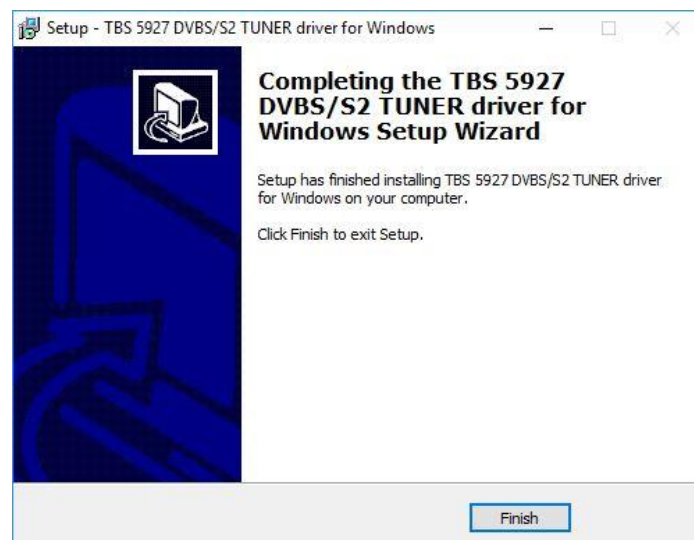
Setup - TBS 5927 DVBS/S2 TUNER driver for Windows

Completing the TBS 5927 DVBS/S2 TUNER driver for Windows Setup Wizard

Setup has finished installing TBS 5927 DVBS/S2 TUNER driver for Windows on your computer.

Click Finish to exit Setup.

Finish